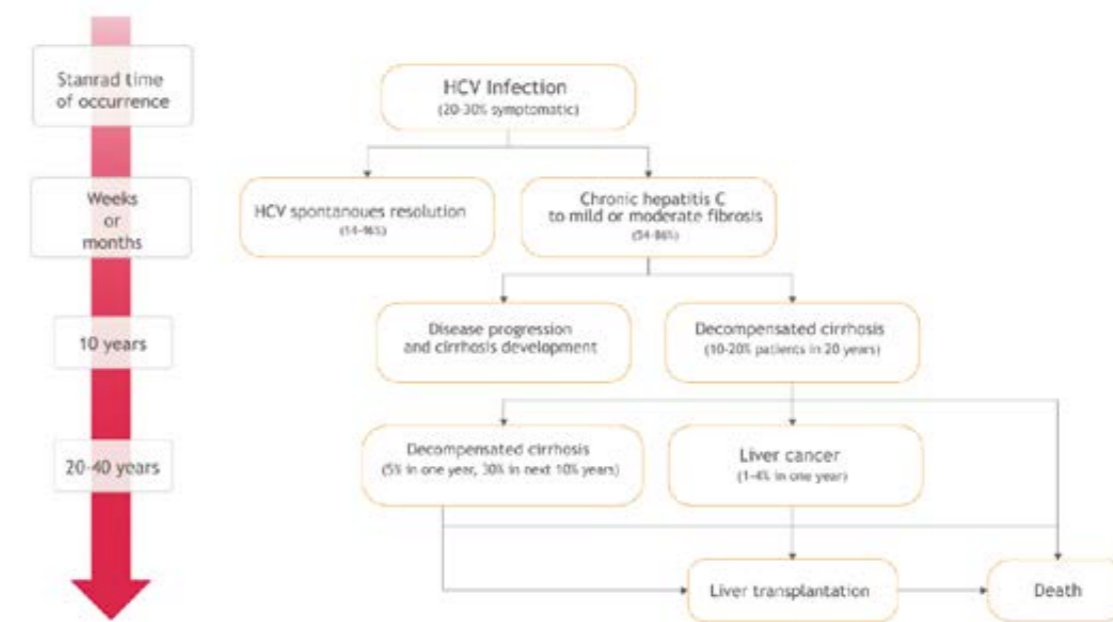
Stanrad time of occurrence

Weeks or months

10 years

20-40 years

HCV Infection
(20-30% symptomatic)

HCV spontanoues resolution
(14-46%)

Chronic hepatitis C to mild or moderate fibrosis
(54-86%)

Disease progression and cirrhosis development

Decompensated cirrhosis
(10-20% patients in 20 years)

Decompensated cirrhosis
(5% in one year, 30% in next 10% years)

Liver cancer
(1-4% in one year)

Liver transplantation

Death